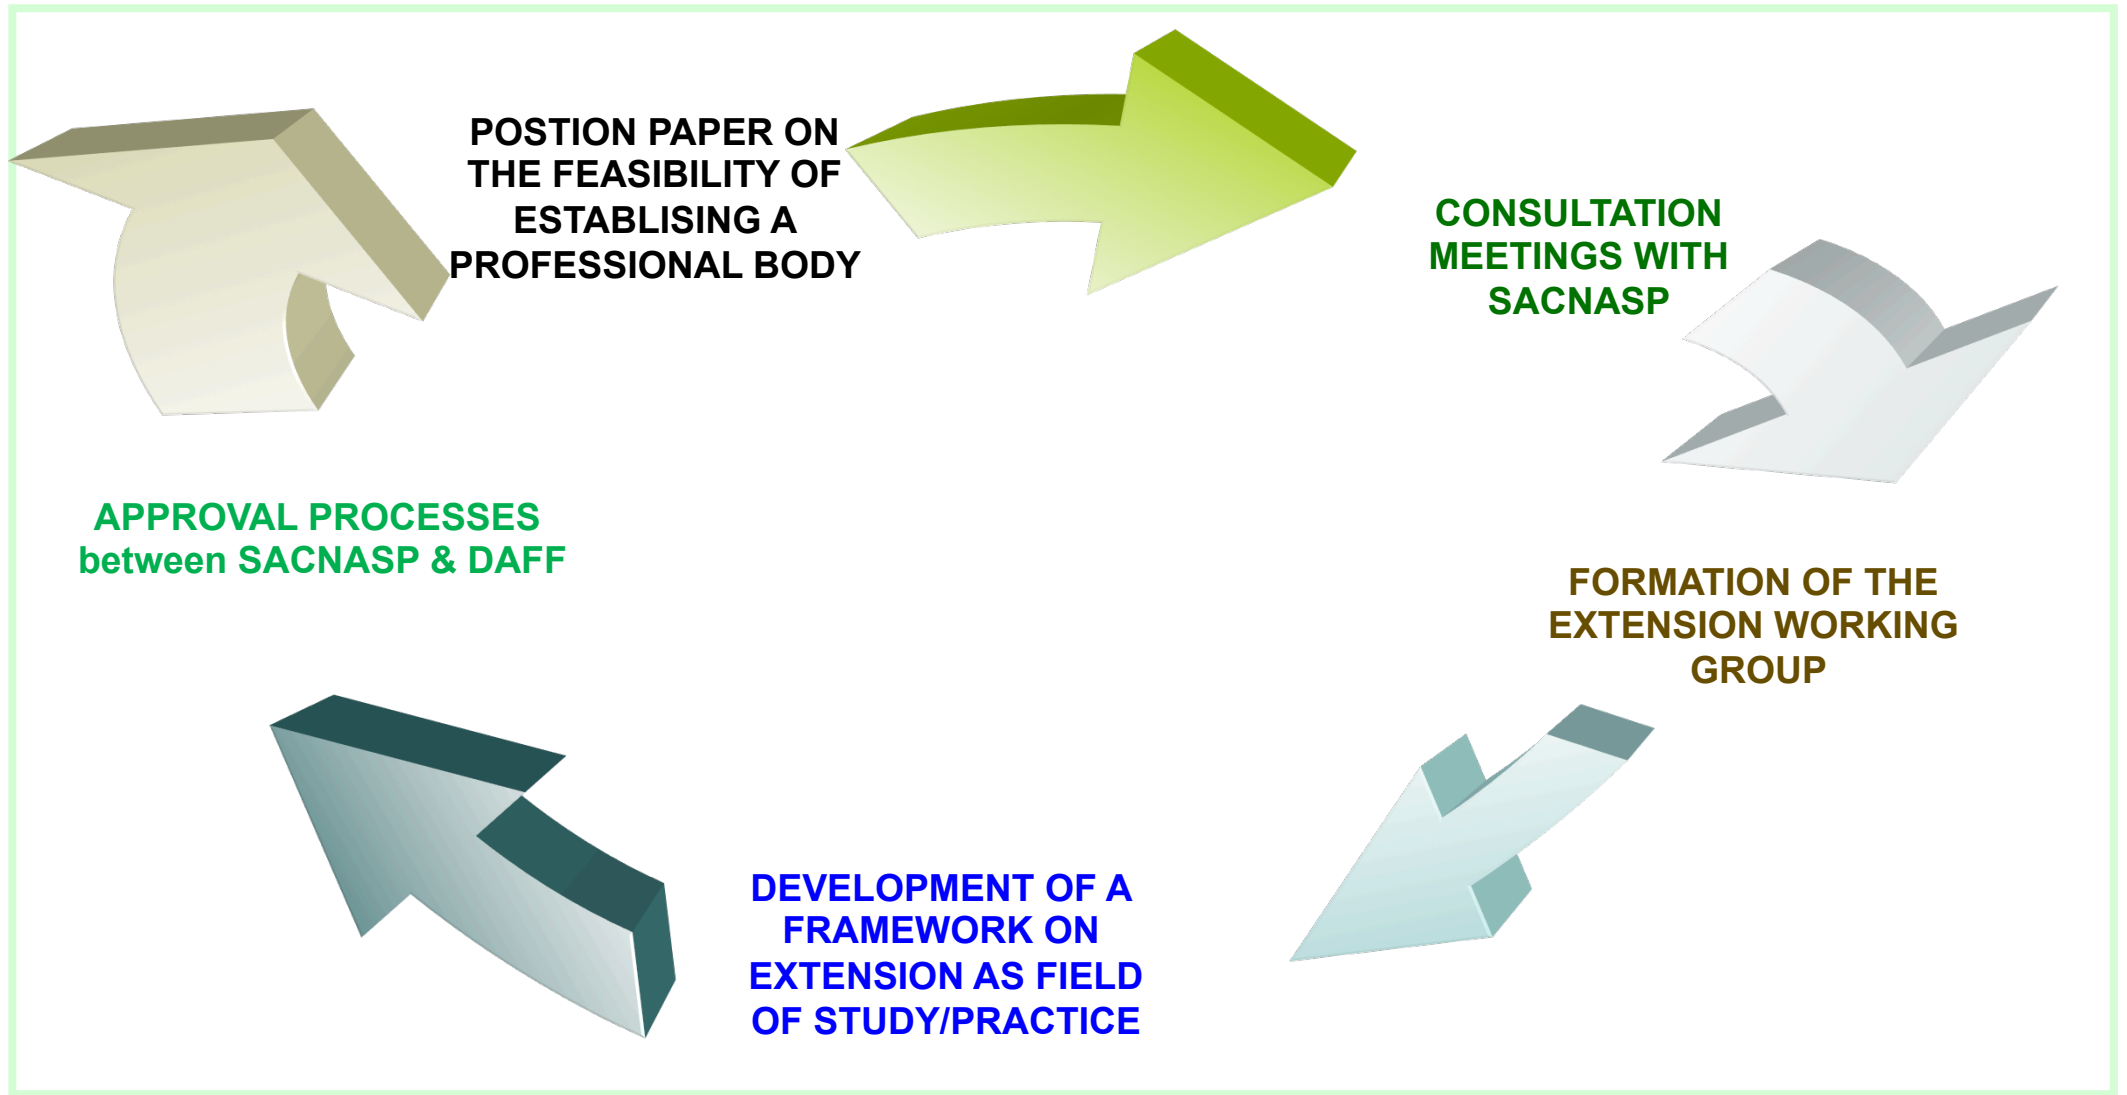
POSTION PAPER ON THE FEASIBILITY OF ESTABLISING A PROFESSIONAL BODY

CONSULTATION MEETINGS WITH SACNASP

FORMATION OF THE EXTENSION WORKING GROUP

DEVELOPMENT OF A FRAMEWORK ON EXTENSION AS FIELD OF STUDY/PRACTICE

APPROVAL PROCESSES between SACNASP & DAFF